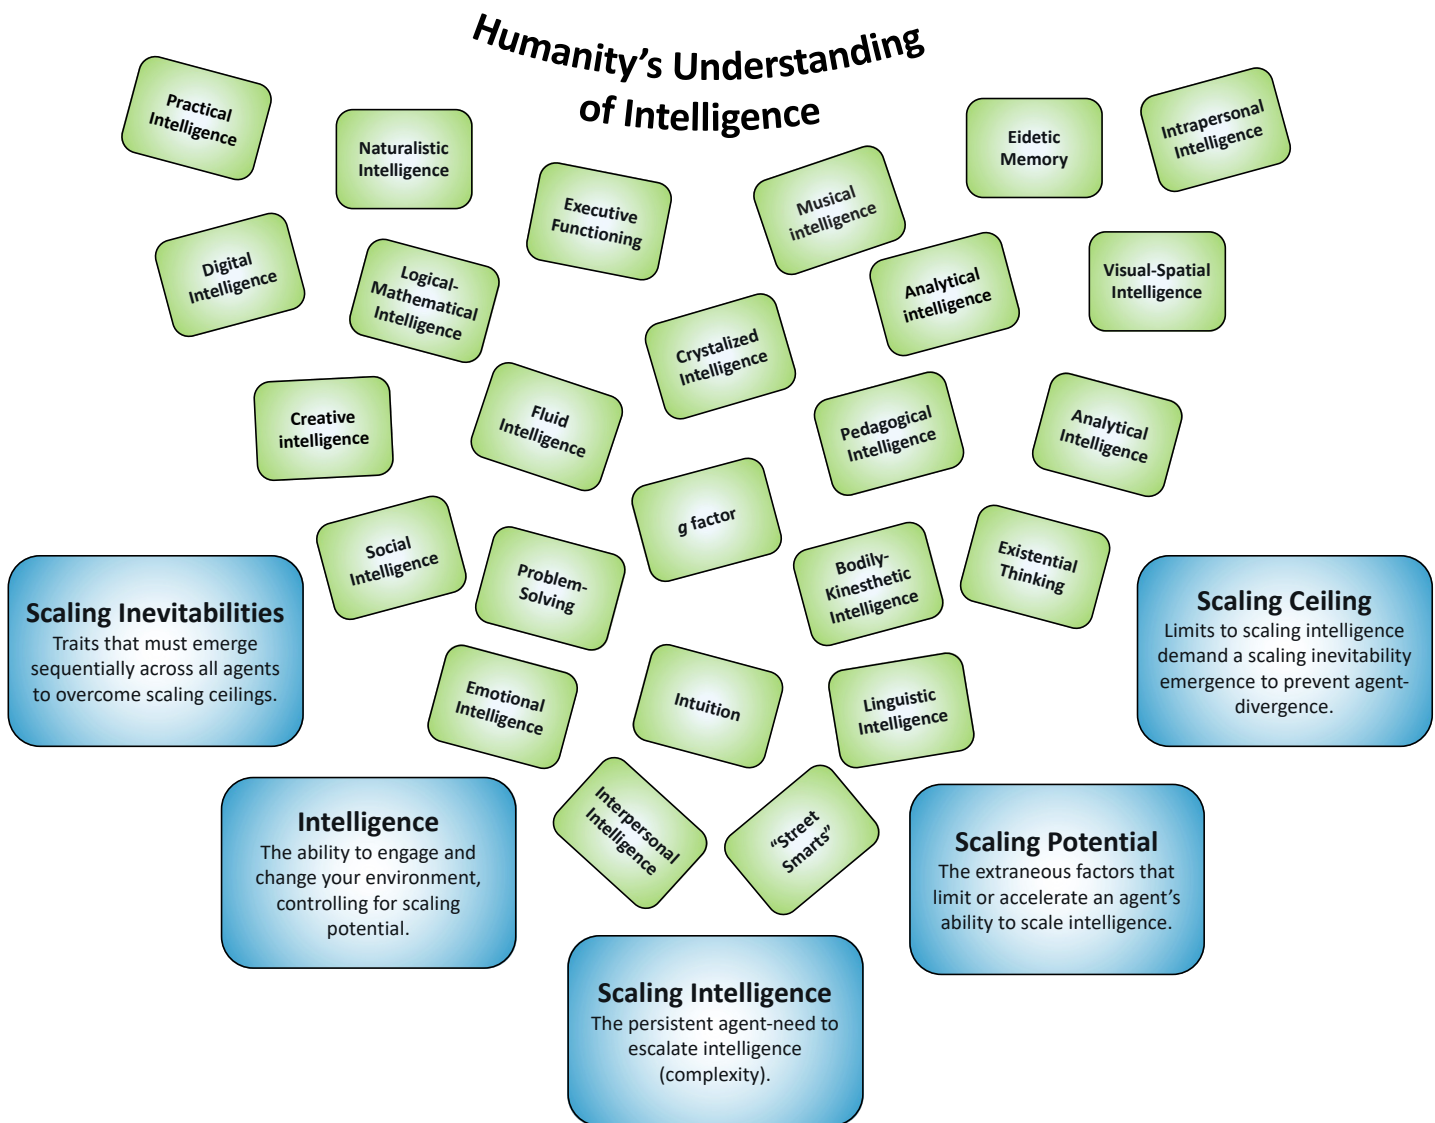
Humanity's Understanding of Intelligence

Practical Intelligence

Naturalistic Intelligence

Executive Functioning

Musical intelligence

Eidetic Memory

Intrapersonal Intelligence

Digital Intelligence

Logical-Mathematical Intelligence

Analytical intelligence

Visual-Spatial Intelligence

Crystalized Intelligence

Creative intelligence

Fluid Intelligence

Pedagogical Intelligence

Analytical Intelligence

g factor

Social Intelligence

Problem-Solving

Bodily-Kinesthetic Intelligence

Existential Thinking

Scaling Inevitabilities
Traits that must emerge sequentially across all agents to overcome scaling ceilings.

Scaling Ceiling
Limits to scaling intelligence demand a scaling inevitability emergence to prevent agent-divergence.

Emotional Intelligence

Intuition

Linguistic Intelligence

Intelligence
The ability to engage and change your environment, controlling for scaling potential.

Interpersonal Intelligence

"Street Smarts"

Scaling Potential
The extraneous factors that limit or accelerate an agent's ability to scale intelligence.

Scaling Intelligence
The persistent agent-need to escalate intelligence (complexity).